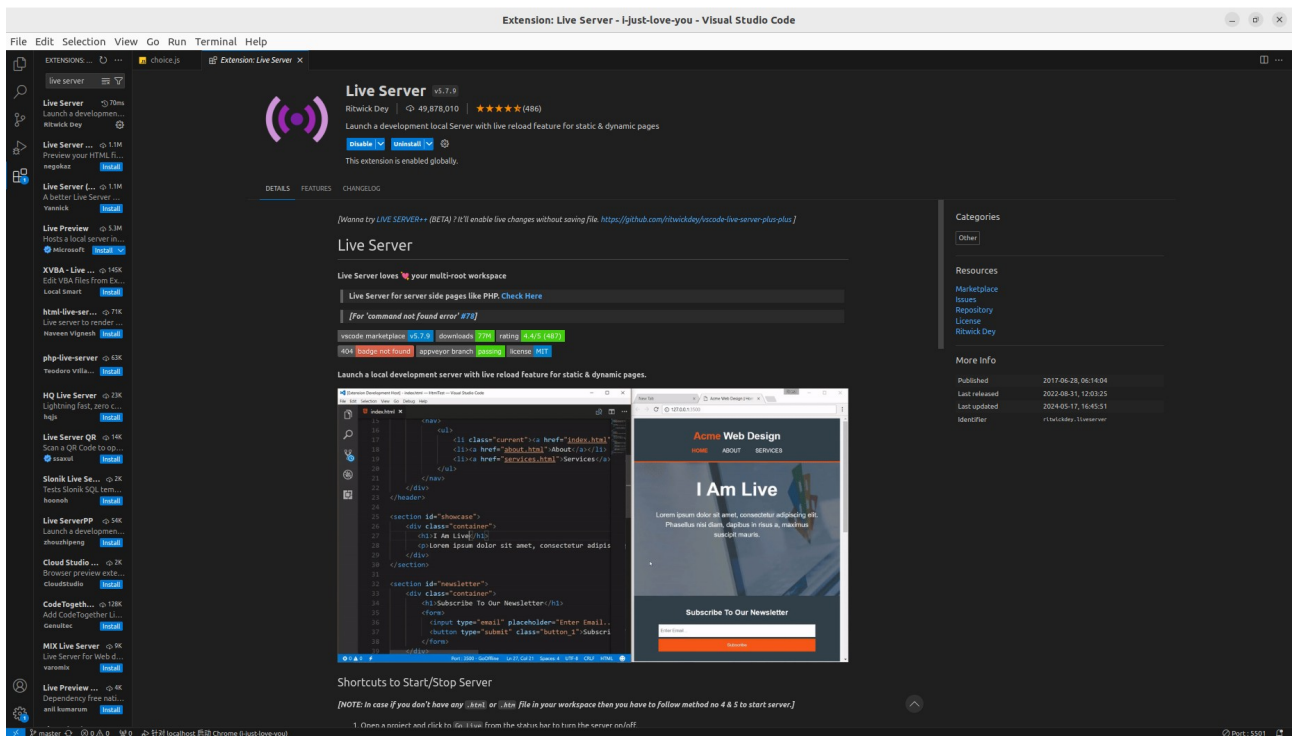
Extension: Live Server - i-just-love-you - Visual Studio Code

File Edit Selection View Go Run Terminal Help

EXTENSIONS: ...

live server

Live Server 70ms
Launch a developmen...
Ritwick Dey

Live Server ... 1.1M
Preview your HTML fi...
negokaz Install

Live Server (... 1.1M
A better Live Server ...
Yannick Install

Live Preview 5.3M
Hosts a local server in...
Microsoft Install

XVBA - Live ... 145K
Edit VBA files from Ex...
Local Smart Install

html-live-ser... 71K
Live server to render ...
Naveen Vignesh Install

php-live-server 63K
Teodoro Villa... Install

HQ Live Server 23K
Lightning fast, zero c...
hqjs Install

Live Server QR 14K
Scan a QR Code to op...
ssaxul Install

Slonik Live Se... 2K
Tests Slonik SQL tem...
hoonoh Install

Live ServerPP 54K
Launch a developmen...
zhouzhipeng Install

Cloud Studio ... 2K
Browser preview exte...
CloudStudio Install

CodeTogeth... 128K
Add CodeTogether Li...
Genuitec Install

MIX Live Server 9K
Live Server for Web d...
voromix Install

Live Preview ... 4K
Dependency free nati...
anil kumarum Install

choice.js
Extension: Live Server ×

Live Server v5.7.9
Ritwick Dey | 49,878,010 | ★★★★★(486)
Launch a development local Server with live reload feature for static & dynamic pages
Disable Uninstall
This extension is enabled globally.

DETAILS FEATURES CHANGELOG

[Wanna try LIVE SERVER++ (BETA) ? It'll enable live changes without saving file. https://github.com/ritwickdey/vscode-live-server-plus-plus ]

Live Server

Live Server loves 💘 your multi-root workspace

Live Server for server side pages like PHP. Check Here

[For 'command not found error' #78]

vscode marketplace v5.7.9 downloads 27M rating 4.4/5 (487)
404 badge not found appveyor branch passing license MIT

Launch a local development server with live reload feature for static & dynamic pages.

Acme Web Design
HOME ABOUT SERVICES
I Am Live
Lorem ipsum dolor sit amet, consectetur adipiscing elit. Phasellus nisi diam, dapibus in risus a, maximus suscipit mauris.
Subscribe To Our Newsletter
Enter Email...
Subscribe

Shortcuts to Start/Stop Server

[NOTE: In case if you don't have any .html or .htm file in your workspace then you have to follow method no 4 & 5 to start server.]

1. Open a project and click to Go Live from the status bar to turn the server on/off.

Categories
Other

Resources
Marketplace
Issues
Repository
License
Ritwick Dey

More Info
| Published | 2017-06-28, 06:14:04 |
|---|---|
| Last released | 2022-08-31, 12:03:25 |
| Last updated | 2024-05-17, 16:45:51 |
| Identifier | ritwickdey.liveserver |

master ⊗0 ⚠0 ⓦ0 localhost Chrome (i-just-love-you)
Port : 5501